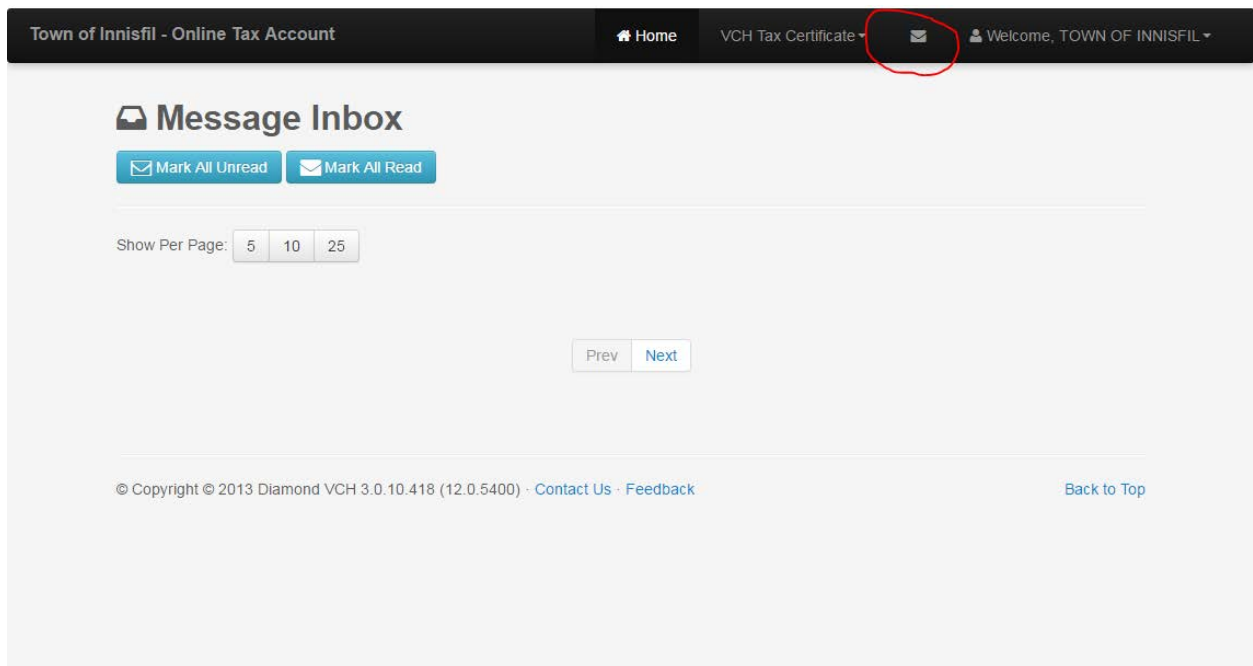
Town of Innisfil - Online Tax Account

Home

VCH Tax Certificate

Welcome, TOWN OF INNISFIL

Message Inbox

Mark All Unread

Mark All Read

Show Per Page: 5 10 25

Prev Next

© Copyright © 2013 Diamond VCH 3.0.10.418 (12.0.5400) · Contact Us · Feedback

Back to Top